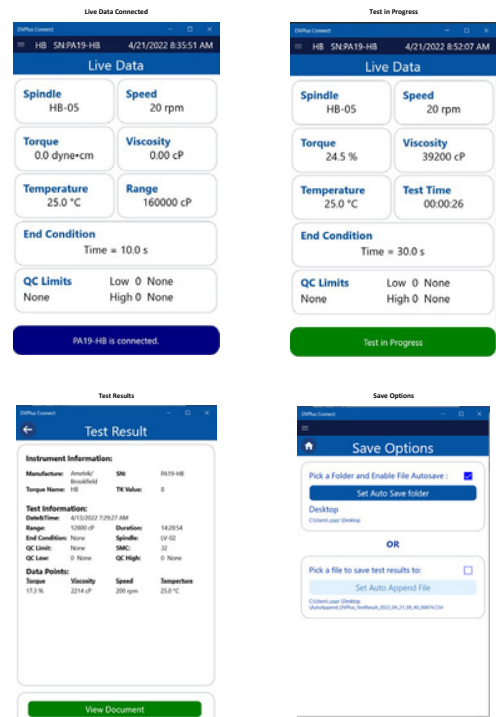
Live Data Connected

DVPlus Connect

HB SN:PA19-HB 4/21/2022 8:35:51 AM

Live Data

Spindle
HB-05

Speed
20 rpm

Torque
0.0 dyne•cm

Viscosity
0.00 cP

Temperature
25.0 °C

Range
160000 cP

End Condition
Time = 10.0 s

QC Limits
None
Low 0 None
High 0 None

PA19-HB is connected.

Test in Progress

DVPlus Connect

HB SN:PA19-HB 4/21/2022 8:52:07 AM

Live Data

Spindle
HB-05

Speed
20 rpm

Torque
24.5 %

Viscosity
39200 cP

Temperature
25.0 °C

Test Time
00:00:26

End Condition
Time = 30.0 s

QC Limits
None
Low 0 None
High 0 None

Test in Progress

Test Results

DVPlus Connect

Test Result

Instrument Information:

| Manufacture: | Ametek/ Brookfield | SN: | PA19-HB |
|---|---|---|---|
| Torque Name: | HB | TK Value: | 8 |

Test Information:

| Dated/Time: | 4/13/2022 7:29:27 AM | | |
|---|---|---|---|
| Range: | 12800 cP | Duration: | 14:28:54 |
| End Condition: | None | Spindle: | LV-02 |
| QC Limit: | None | SMC: | 32 |
| QC Low: | 0 None | QC High: | 0 None |

Data Points:

| Torque | Viscosity | Speed | Temperture |
|---|---|---|---|
| 17.3 % | 2214 cP | 200 rpm | 25.0 °C |

View Document

Save Options

DVPlus Connect

Save Options

Pick a Folder and Enable File Autosave :

Set Auto Save folder

Desktop
C:\Users\.user\Desktop

OR

Pick a file to save test results to:

Set Auto Append File

C:\Users\.user\Desktop\AutoAppend_DVPlus_TestResult_2022_04_21_08_40_06874.CSV